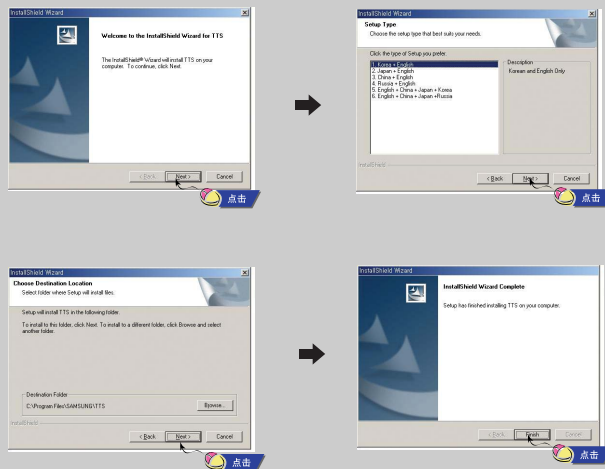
InstallShield Wizard

Welcome to the InstallShield Wizard for TTS

The InstallShield® Wizard will install TTS on your computer. To continue, click Next.

< Back | Next > | Cancel

点击

InstallShield Wizard

Setup Type

Choose the setup type that best suits your needs.

Click the type of Setup you prefer.

1. Korea + English
2. Japan + English
3. China + English
4. Russia + English
5. English + China + Japan + Korea
6. English + China + Japan +Russia

Description

Korean and English Only

InstallShield

< Back | Next > | Cancel

点击

InstallShield Wizard

Choose Destination Location

Select folder where Setup will install files.

Setup will install TTS in the following folder.

To install to this folder, click Next. To install to a different folder, click Browse and select another folder.

Destination Folder

C:\Program Files\SAMSUNG\TTS

Browse...

InstallShield

< Back | Next > | Cancel

点击

InstallShield Wizard

InstallShield Wizard Complete

Setup has finished installing TTS on your computer.

< Back | Finish | Cancel

点击